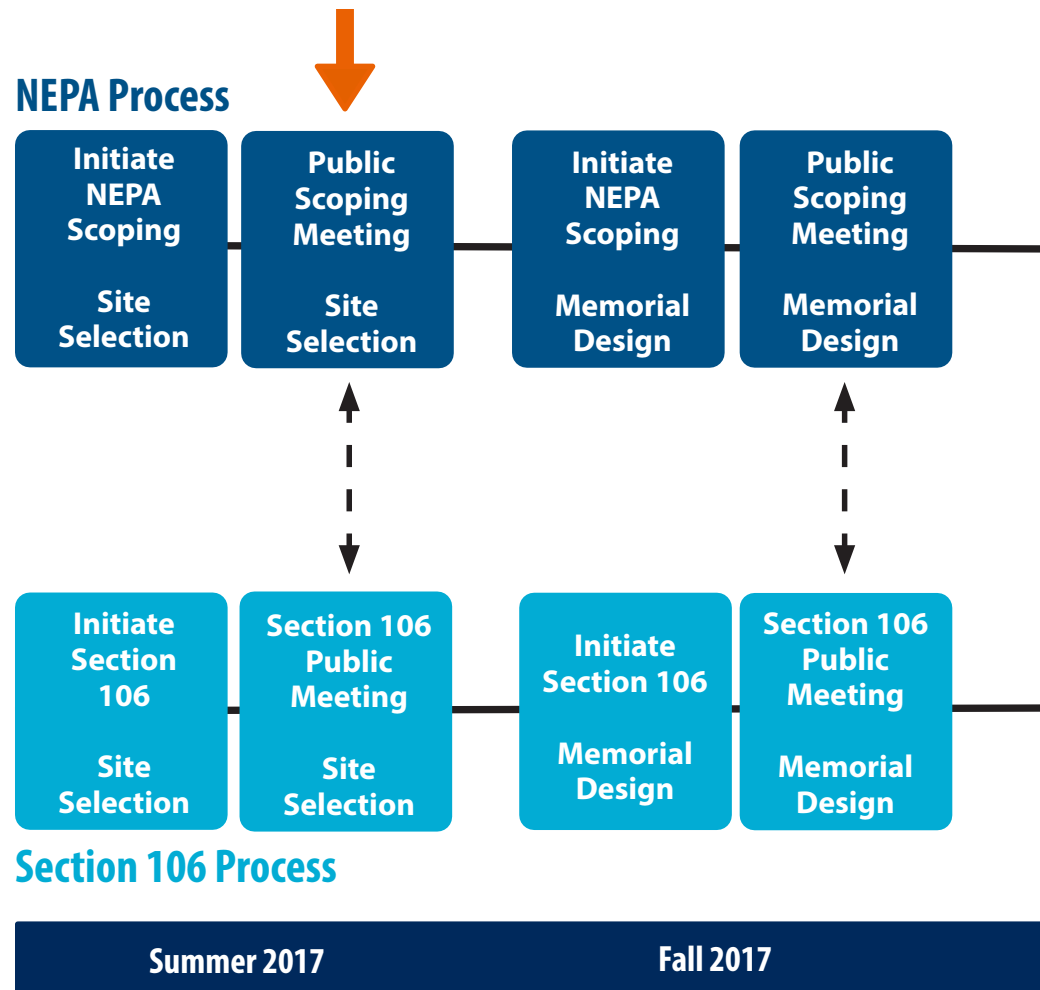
NEPA Process

Initiate NEPA Scoping

Site Selection

Public Scoping Meeting

Site Selection

Initiate NEPA Scoping

Memorial Design

Public Scoping Meeting

Memorial Design

Initiate Section 106

Site Selection

Section 106 Public Meeting

Site Selection

Initiate Section 106

Memorial Design

Section 106 Public Meeting

Memorial Design

Section 106 Process

Summer 2017

Fall 2017